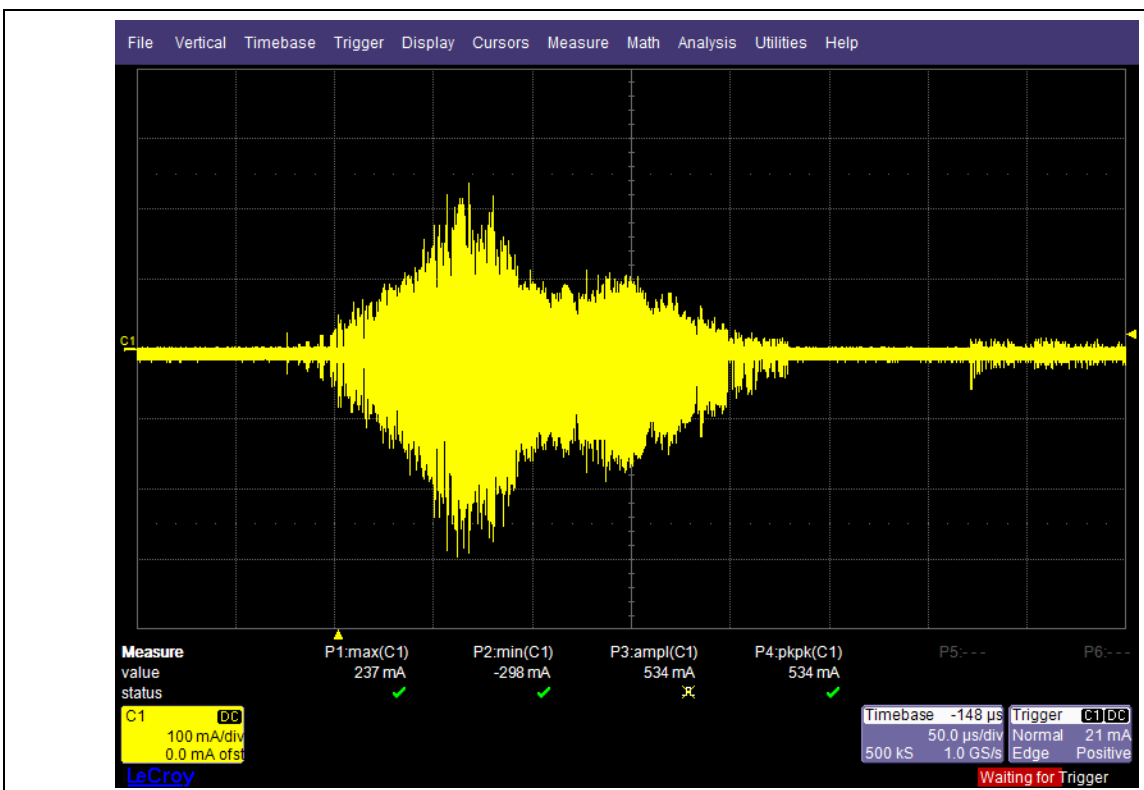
File Vertical Timebase Trigger Display Cursors Measure Math Analysis Utilities Help

C1

| Measure | P1:max(C1) | P2:min(C1) | P3:ampl(C1) | P4:pkpk(C1) | P5:--- | P6:--- |
|---|---|---|---|---|---|---|
| value | 237 mA | -298 mA | 534 mA | 534 mA | | |
| status | ✓ | ✓ | ¤ | ✓ | | |

C1 DC
100 mA/div
0.0 mA ofst

LeCroy

Timebase -148 µs
50.0 µs/div
500 kS 1.0 GS/s

Trigger C1 DC
Normal 21 mA
Edge Positive

Waiting for Trigger